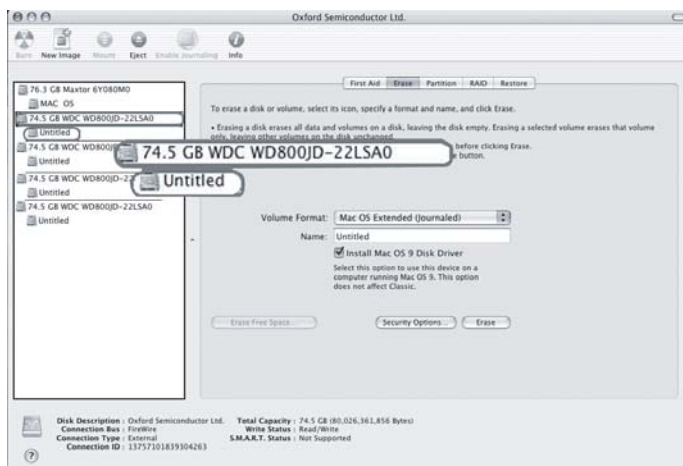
Oxford Semiconductor Ltd.

Burn New Image Mount Eject Enable Journaling Info

76.3 GB Maxtor 6Y080M0
MAC OS
74.5 GB WDC WD800JD-22LSA0
Untitled
74.5 GB WDC WD800JD
Untitled
74.5 GB WDC WD800JD-22
Untitled
74.5 GB WDC WD800JD-22LSA0
Untitled

74.5 GB WDC WD800JD-22LSA0
Untitled

First Aid Erase Partition RAID Restore

To erase a disk or volume, select its icon, specify a format and name, and click Erase.

• Erasing a disk erases all data and volumes on a disk, leaving the disk empty. Erasing a selected volume erases that volume only, leaving other volumes on the disk unchanged.
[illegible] before clicking Erase.
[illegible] button.

Volume Format: Mac OS Extended (Journaled)
Name: Untitled
Install Mac OS 9 Disk Driver
Select this option to use this device on a computer running Mac OS 9. This option does not affect Classic.

Erase Free Space... Security Options... Erase

Disk Description : Oxford Semiconductor Ltd.
Connection Bus : FireWire
Connection Type : External
Connection ID : 1375710183930426
Total Capacity : 74.5 GB (80,026,361,856 Bytes)
Write Status : Read/Write
S.M.A.R.T. Status : Not Supported